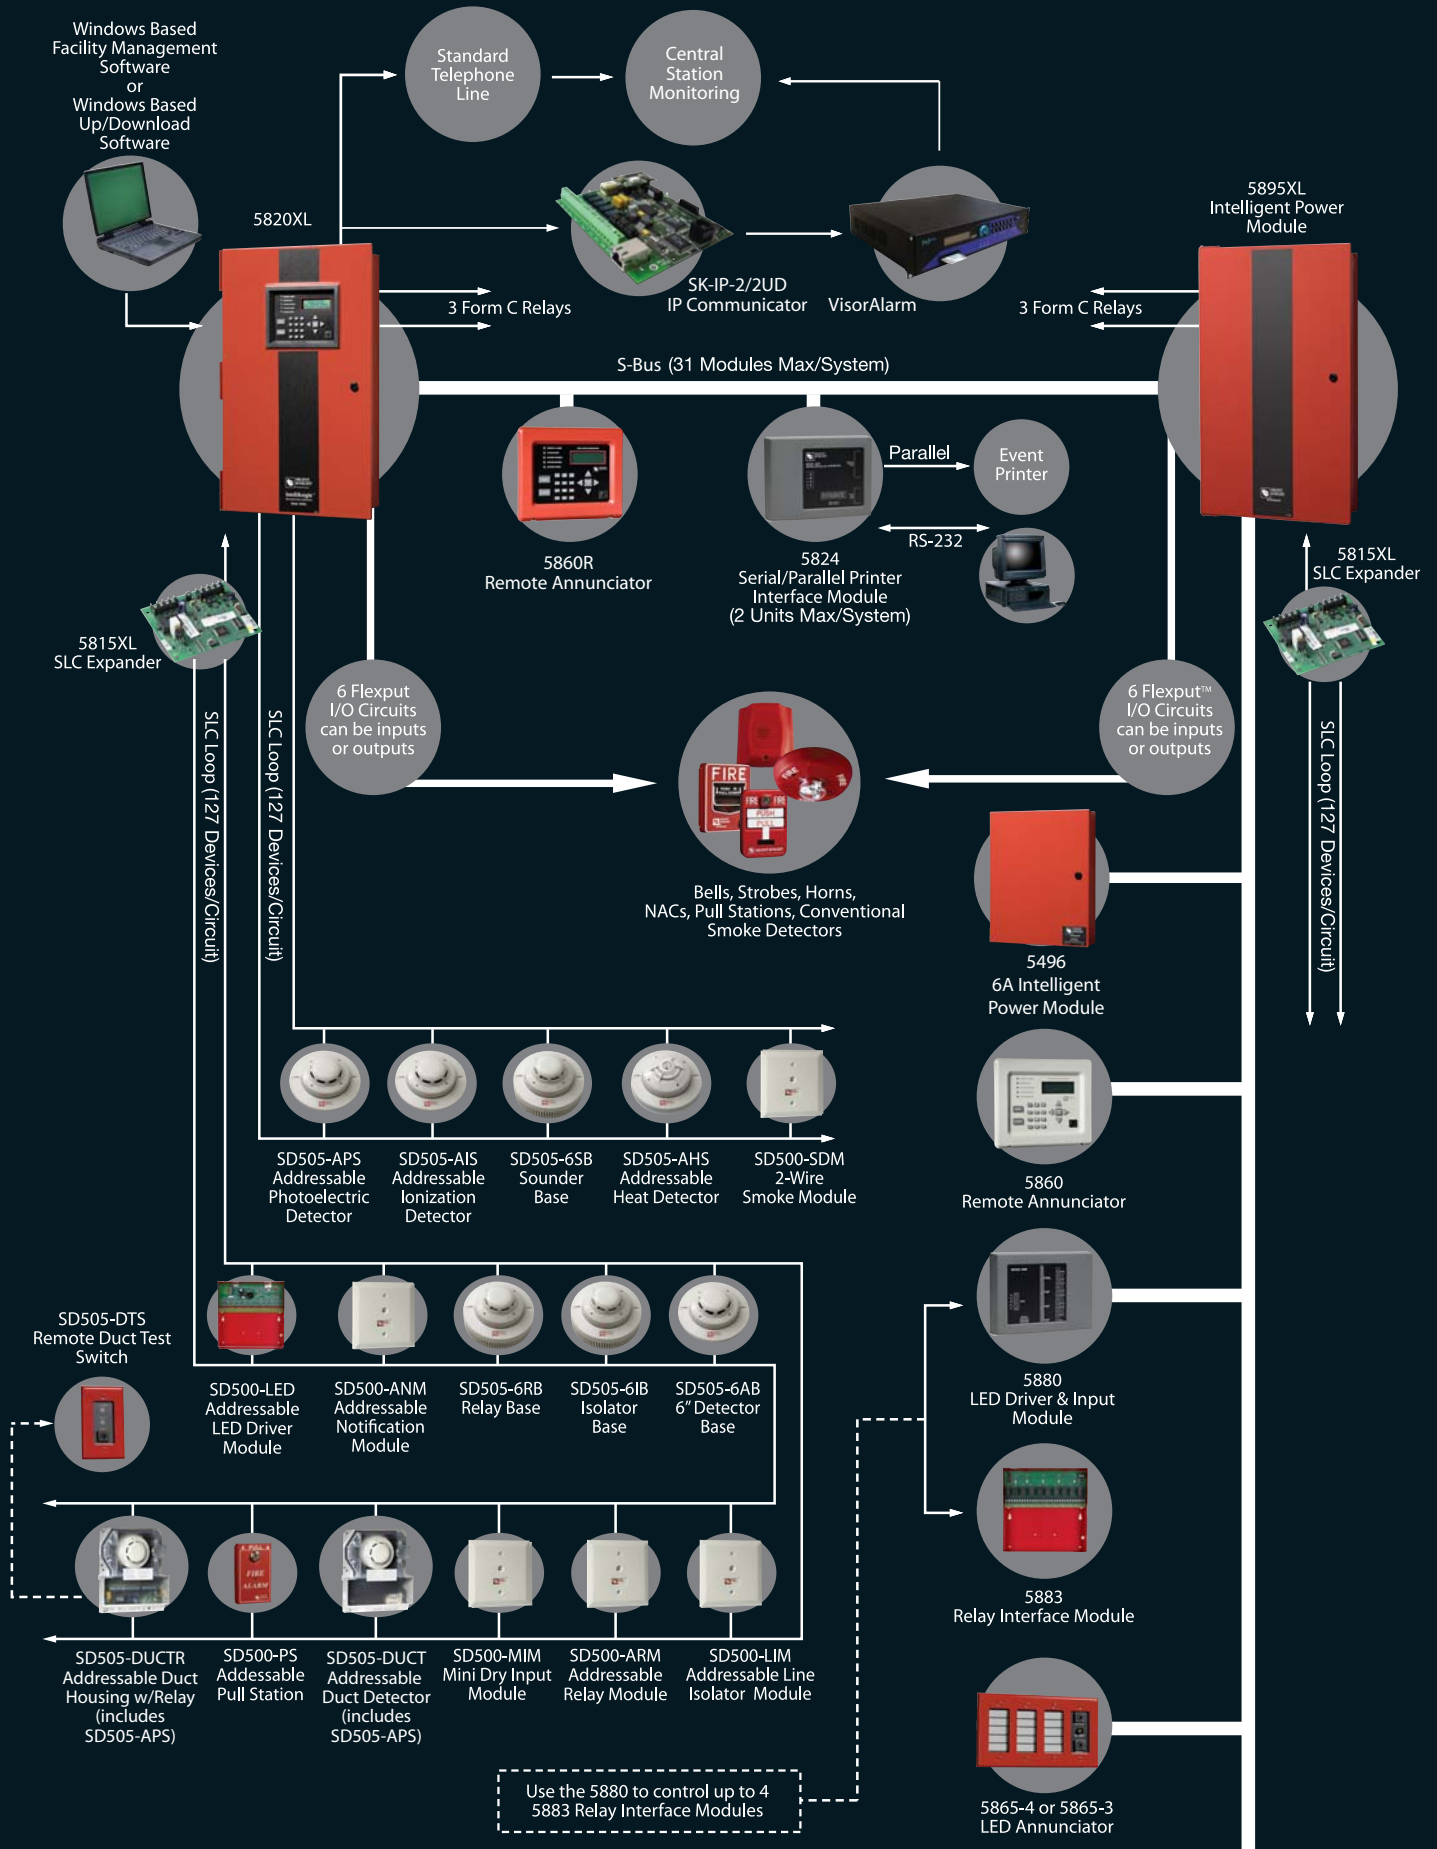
Windows Based Facility Management Software or Windows Based Up/Download Software

Standard Telephone Line

Central Station Monitoring

5820XL

SK-IP-2/2UD IP Communicator

VisorAlarm

5895XL Intelligent Power Module

3 Form C Relays

3 Form C Relays

S-Bus (31 Modules Max/System)

5860R Remote Annunciator

Parallel

Event Printer

RS-232

5824 Serial/Parallel Printer Interface Module (2 Units Max/System)

5815XL SLC Expander

5815XL SLC Expander

SLC Loop (127 Devices/Circuit)

SLC Loop (127 Devices/Circuit)

SLC Loop (127 Devices/Circuit)

6 Flexput I/O Circuits can be inputs or outputs

6 Flexput™ I/O Circuits can be inputs or outputs

Bells, Strobes, Horns, NACs, Pull Stations, Conventional Smoke Detectors

5496 6A Intelligent Power Module

SD505-APS Addressable Photoelectric Detector

SD505-AIS Addressable Ionization Detector

SD505-6SB Sounder Base

SD505-AHS Addressable Heat Detector

SD500-SDM 2-Wire Smoke Module

5860 Remote Annunciator

SD505-DTS Remote Duct Test Switch

SD500-LED Addressable LED Driver Module

SD500-ANM Addressable Notification Module

SD505-6RB Relay Base

SD505-6IB Isolator Base

SD505-6AB 6″ Detector Base

5880 LED Driver & Input Module

5883 Relay Interface Module

SD505-DUCTR Addressable Duct Housing w/Relay (includes SD505-APS)

SD500-PS Addessable Pull Station

SD505-DUCT Addressable Duct Detector (includes SD505-APS)

SD500-MIM Mini Dry Input Module

SD500-ARM Addressable Relay Module

SD500-LIM Addressable Line Isolator Module

Use the 5880 to control up to 4 5883 Relay Interface Modules

5865-4 or 5865-3 LED Annunciator